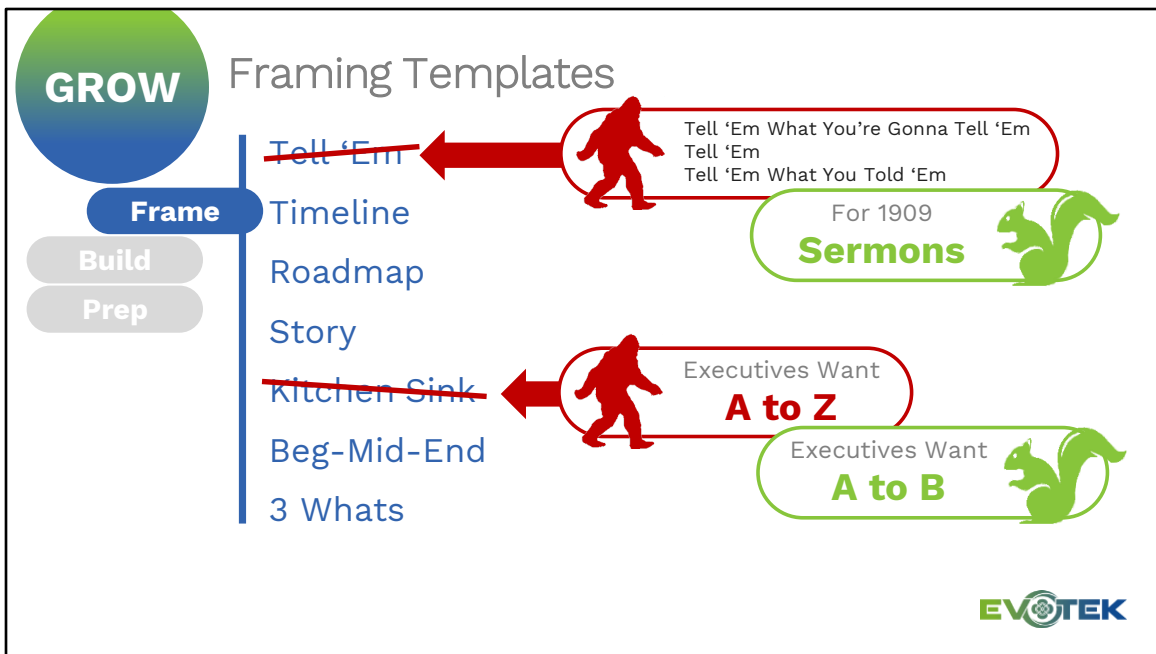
GROW

Framing Templates

Frame
Build
Prep

Tell 'Em
Timeline
Roadmap
Story
Kitchen Sink
Beg-Mid-End
3 Whats

Tell 'Em What You're Gonna Tell 'Em
Tell 'Em
Tell 'Em What You Told 'Em

For 1909
Sermons

Executives Want
A to Z

Executives Want
A to B

EVOTEK